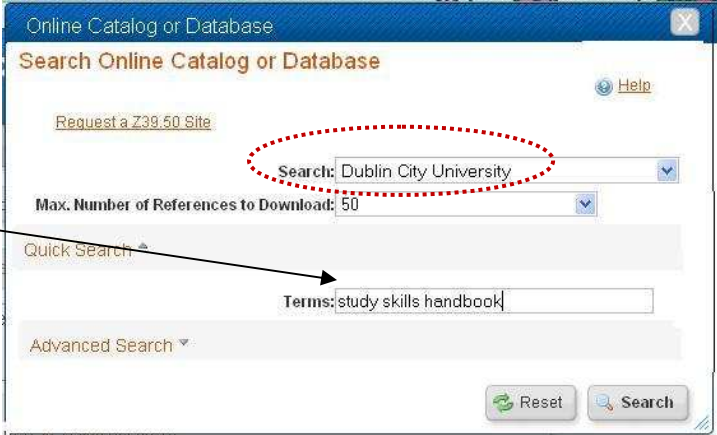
Online Catalog or Database

Search Online Catalog or Database

Help

Request a Z39.50 Site

Search: Dublin City University

Max. Number of References to Download: 50

Quick Search

Terms: study skills handbook

Advanced Search

Reset

Search